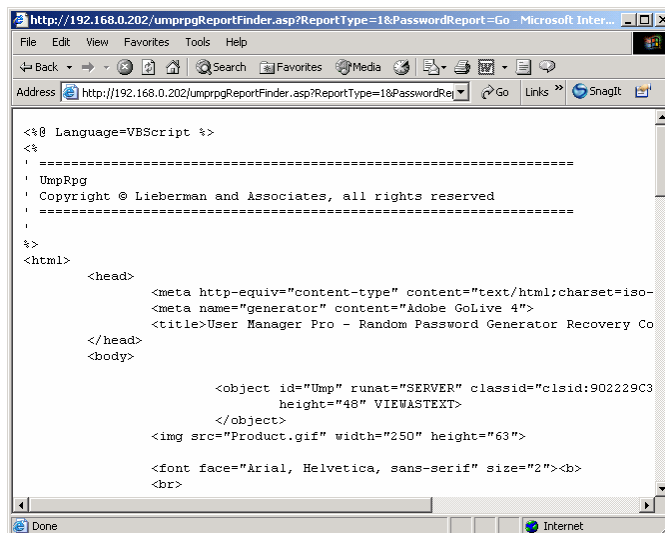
http://192.168.0.202/umprpgReportFinder.asp?ReportType=1&PasswordReport=Go - Microsoft Inter...

File Edit View Favorites Tools Help

Back Search Favorites Media

Address http://192.168.0.202/umprpgReportFinder.asp?ReportType=1&PasswordRep Go Links » SnagIt

<%@ Language=VBScript %>
<%
' ================================================================
' UmpRpg
' Copyright © Lieberman and Associates, all rights reserved
' ================================================================
'
%>
<html>
<head>
<meta http-equiv="content-type" content="text/html;charset=iso-
<meta name="generator" content="Adobe GoLive 4">
<title>User Manager Pro - Random Password Generator Recovery Co
</head>
<body>

<object id="Ump" runat="SERVER" classid="clsid:902229C3
height="48" VIEWASTEXT>
</object>
<img src="Product.gif" width="250" height="63">

<font face="Arial, Helvetica, sans-serif" size="2"><b>
<br>

Done Internet